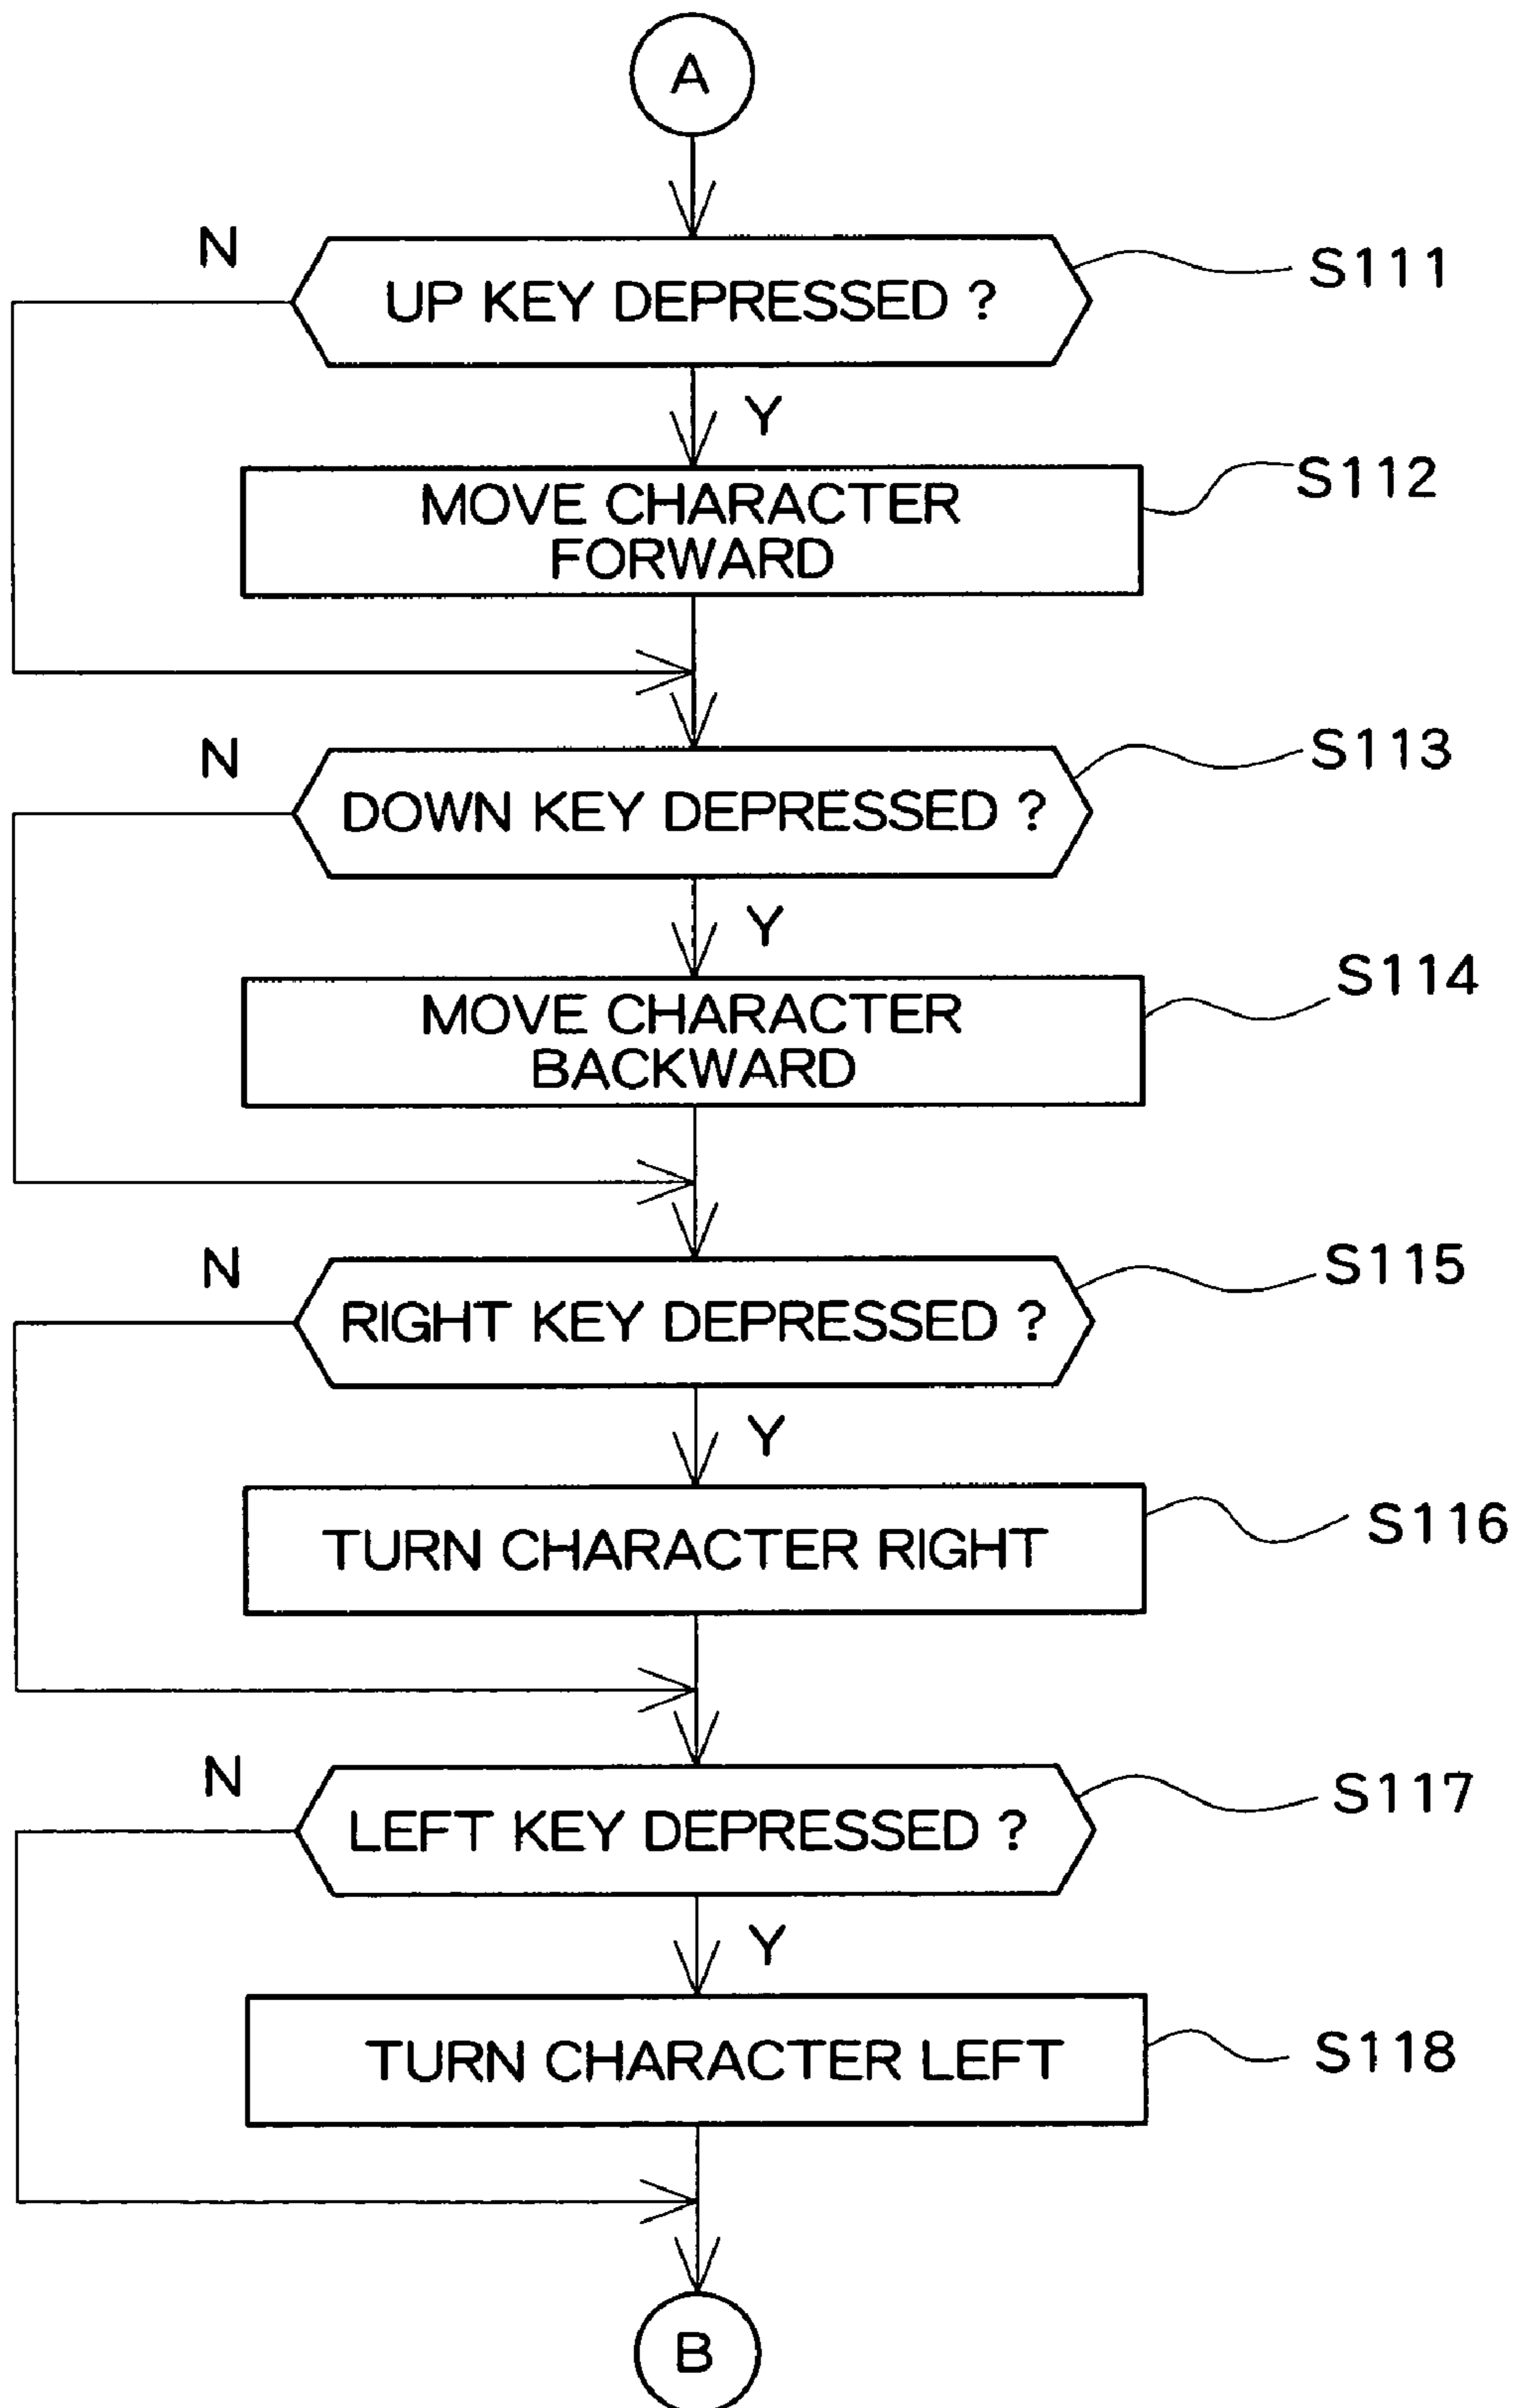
A

N

UP KEY DEPRESSED ?

S111

Y

MOVE CHARACTER FORWARD

S112

N

DOWN KEY DEPRESSED ?

S113

Y

MOVE CHARACTER BACKWARD

S114

N

RIGHT KEY DEPRESSED ?

S115

Y

TURN CHARACTER RIGHT

S116

N

LEFT KEY DEPRESSED ?

S117

Y

TURN CHARACTER LEFT

S118

B